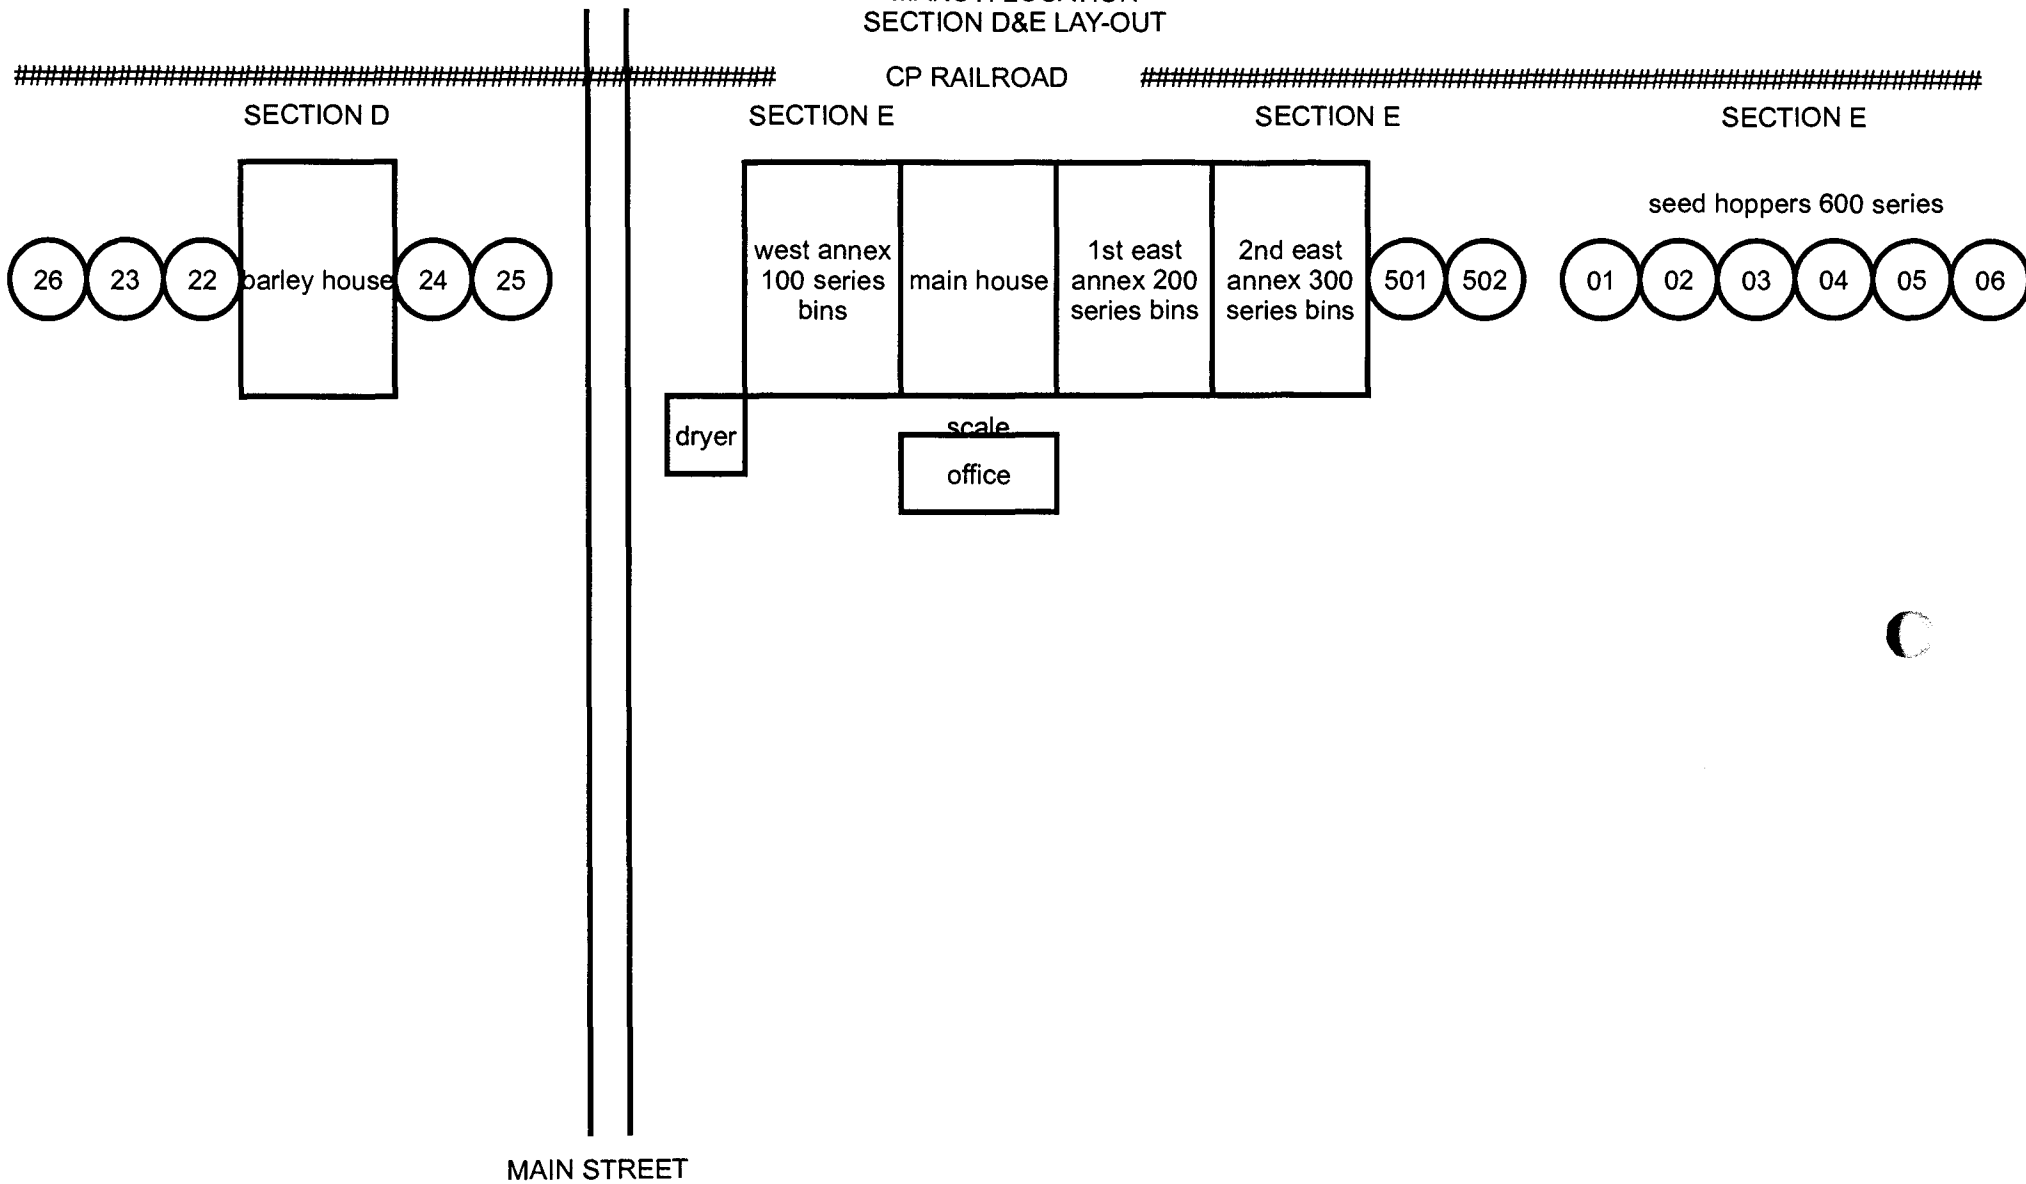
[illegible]
SECTION D&E LAY-OUT

CP RAILROAD

SECTION D

SECTION E

SECTION E

SECTION E

seed hoppers 600 series

26 23 22 barley house 24 25

west annex 100 series bins

main house

1st east annex 200 series bins

2nd east annex 300 series bins

501 502

01 02 03 04 05 06

dryer

scale

office

MAIN STREET